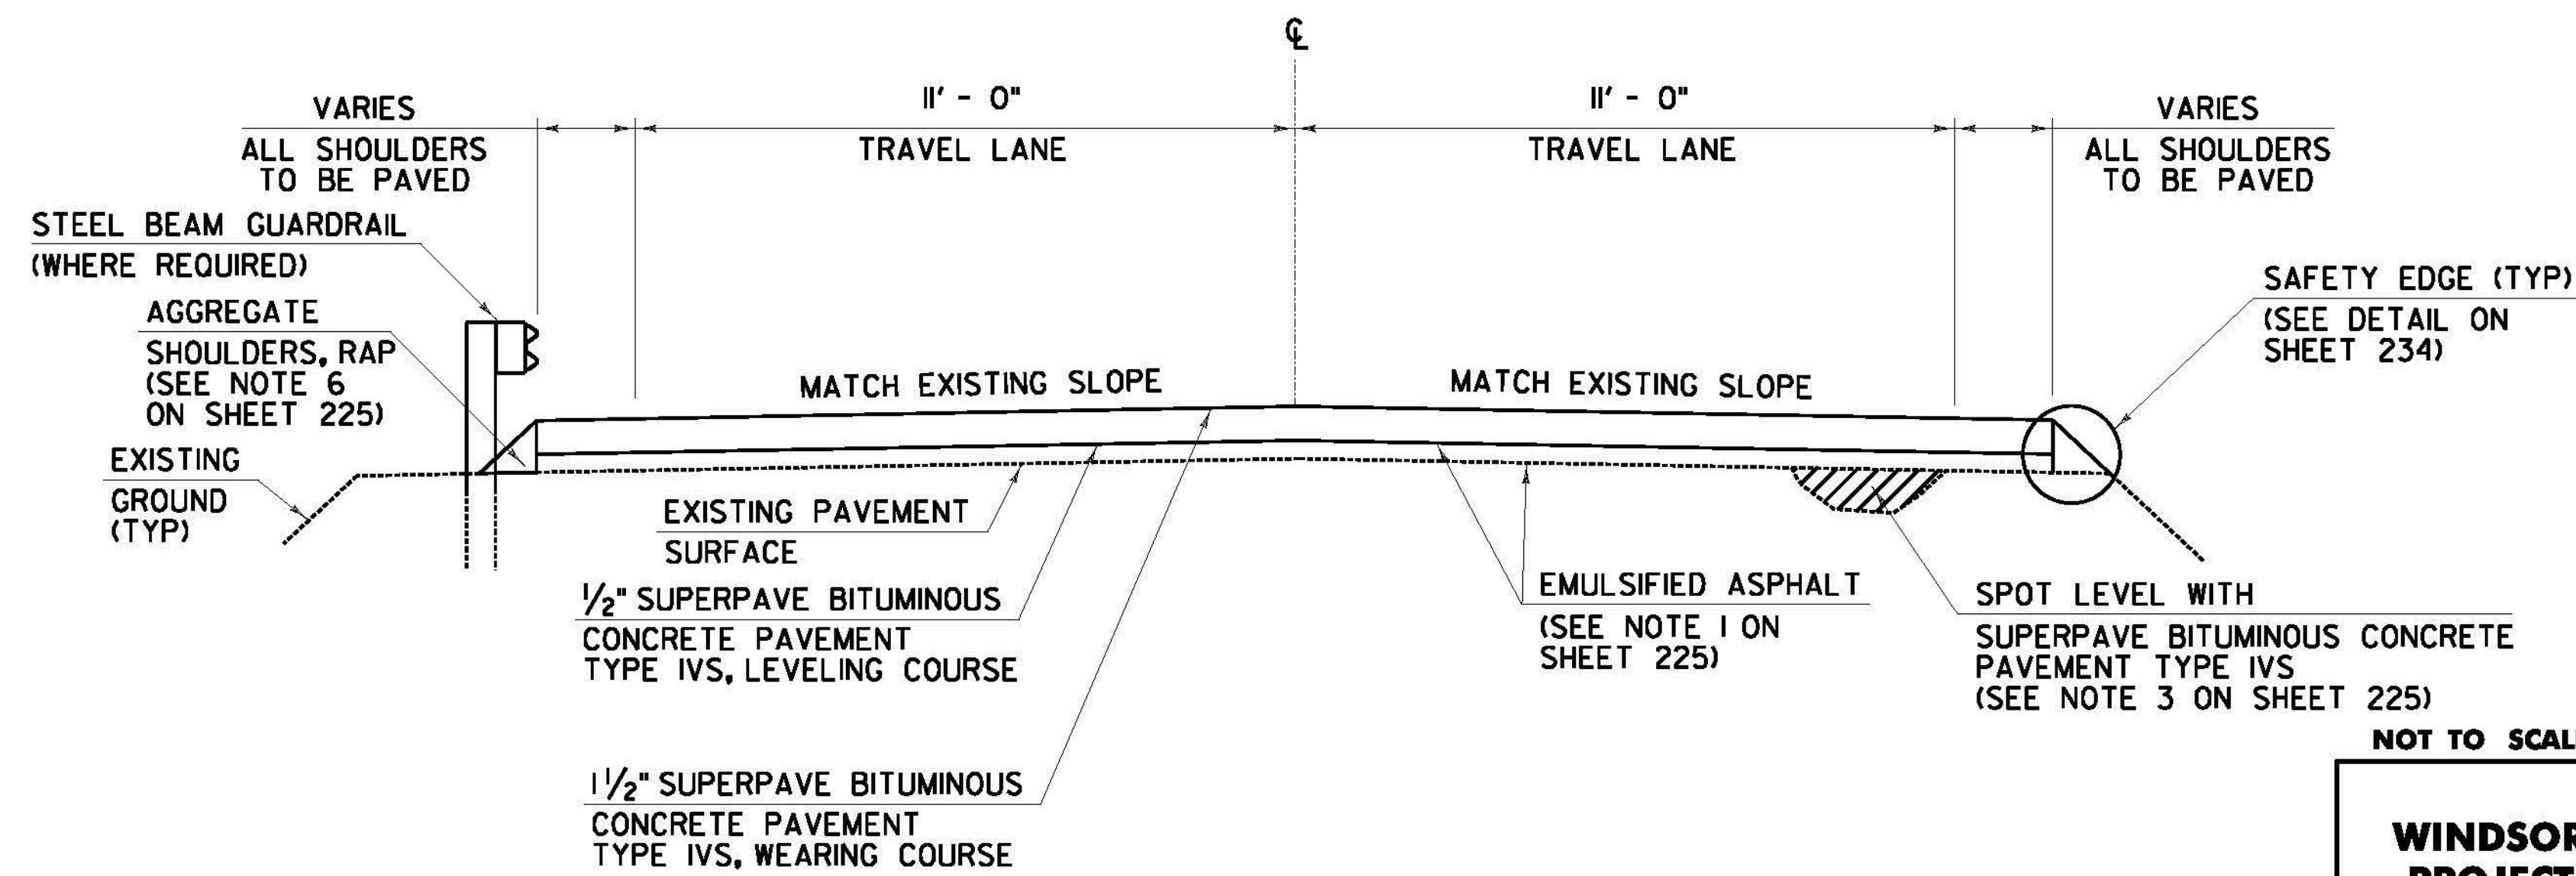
℄

VARIES
ALL SHOULDERS TO BE PAVED

11' - 0"
TRAVEL LANE

11' - 0"
TRAVEL LANE

VARIES
ALL SHOULDERS TO BE PAVED

STEEL BEAM GUARDRAIL
(WHERE REQUIRED)

AGGREGATE
SHOULDERS, RAP (SEE NOTE 6 ON SHEET 225)

SAFETY EDGE (TYP)
(SEE DETAIL ON SHEET 234)

MATCH EXISTING SLOPE

MATCH EXISTING SLOPE

EXISTING
GROUND (TYP)

EXISTING PAVEMENT
SURFACE

$\frac{1}{2}$" SUPERPAVE BITUMINOUS
CONCRETE PAVEMENT TYPE IVS, LEVELING COURSE

EMULSIFIED ASPHALT
(SEE NOTE 1 ON SHEET 225)

SPOT LEVEL WITH
SUPERPAVE BITUMINOUS CONCRETE PAVEMENT TYPE IVS (SEE NOTE 3 ON SHEET 225)

NOT TO SCAL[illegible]

$1\frac{1}{2}$" SUPERPAVE BITUMINOUS
CONCRETE PAVEMENT TYPE IVS, WEARING COURSE

WINDSOR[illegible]
PROJECT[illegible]